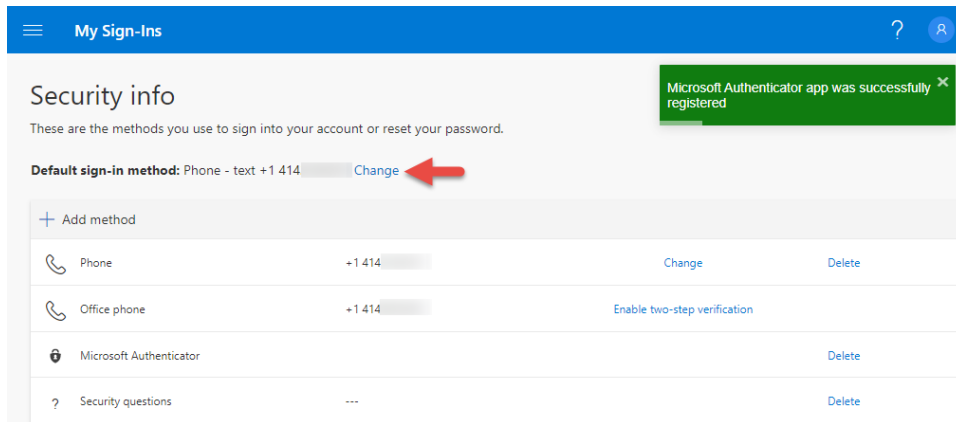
My Sign-Ins

?

Microsoft Authenticator app was successfully registered

×

Security info

These are the methods you use to sign into your account or reset your password.

**Default sign-in method:** Phone - text +1 414 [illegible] Change

+ Add method

| | | | |
|---|---|---|---|
| Phone | +1 414 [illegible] | Change | Delete |
| Office phone | +1 414 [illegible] | Enable two-step verification | |
| Microsoft Authenticator | | | Delete |
| Security questions | --- | | Delete |